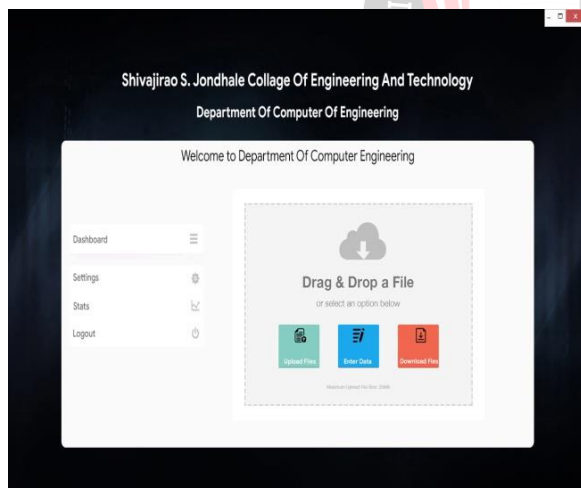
- □ X

Shivajirao S. Jondhale Collage Of Engineering And Technology

Department Of Computer Of Engineering

Welcome to Department Of Computer Engineering

Dashboard

Settings

Stats

Logout

Drag & Drop a File

or select an option below

Upload Files

Enter Data

Download Files

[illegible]